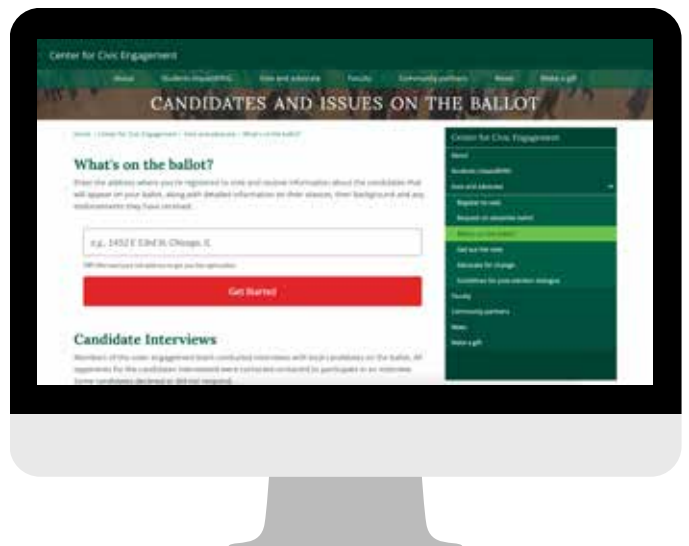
Center for Civic Engagement

About Students (UpsetBPH) Vote and advocate Faculty Community partners News Make a gift

CANDIDATES AND ISSUES ON THE BALLOT

Home > Center for Civic Engagement > Vote and advocate > What's on the ballot?

What's on the ballot?

Enter the address where you're registered to vote and receive information about the candidates that will appear on your ballot, along with detailed information on their stances, their background and any endorsements they have received.

e.g. 1452 E 53rd St, Chicago, IL

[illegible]

Get Started

Candidate Interviews

Members of the voter engagement team conducted interviews with local candidates on the ballot. All opponents for the candidates interviewed were contacted to participate in an interview. Some candidates declined or did not respond.

Center for Civic Engagement

About

Students (UpsetBPH)

Vote and advocate

Register to vote

Request an absentee ballot

What's on the ballot?

Get out the vote

Advocate for change

Guidelines for pre-election dialogue

Faculty

Community partners

News

Make a gift